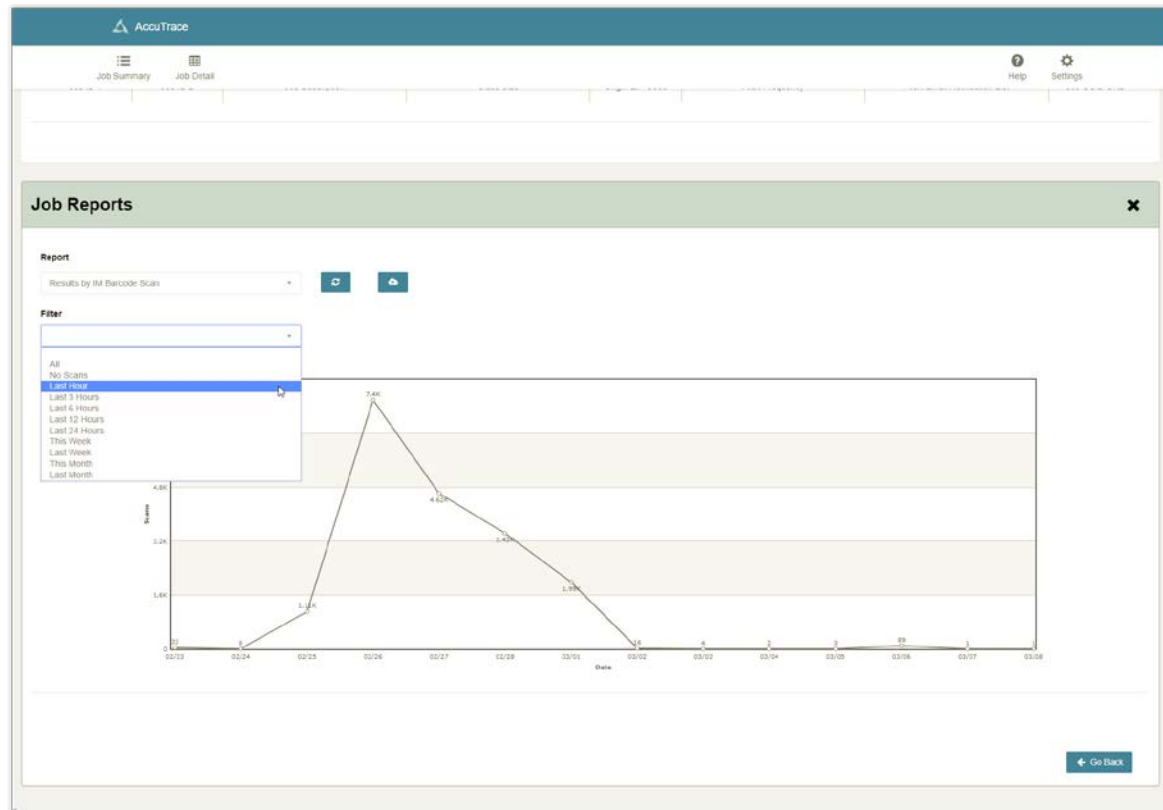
AccuTrace

Job Summary
Job Detail
Help
Settings

Job Reports

Report
Results by IM Barcode Scan

Filter

All
No Scans
Last Hour
Last 3 Hours
Last 6 Hours
Last 12 Hours
Last 24 Hours
This Week
Last Week
This Month
Last Month

7.4K
4.8K
4.62K
3.2K
3.42K
1.6K
1.1K
1.98K
0
31
5
16
4
2
3
89
1
1
Scans
02/23
02/24
02/25
02/26
02/27
02/28
03/01
03/02
03/03
03/04
03/05
03/06
03/07
03/08
Date

Go Back